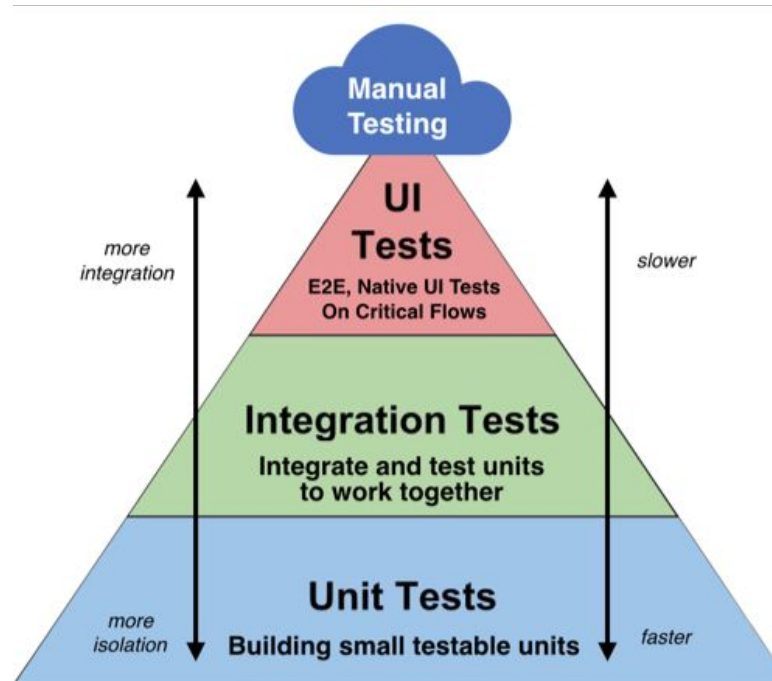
Manual Testing

more integration

UI Tests

E2E, Native UI Tests On Critical Flows

slower

Integration Tests

Integrate and test units to work together

Unit Tests

Building small testable units

more isolation

faster